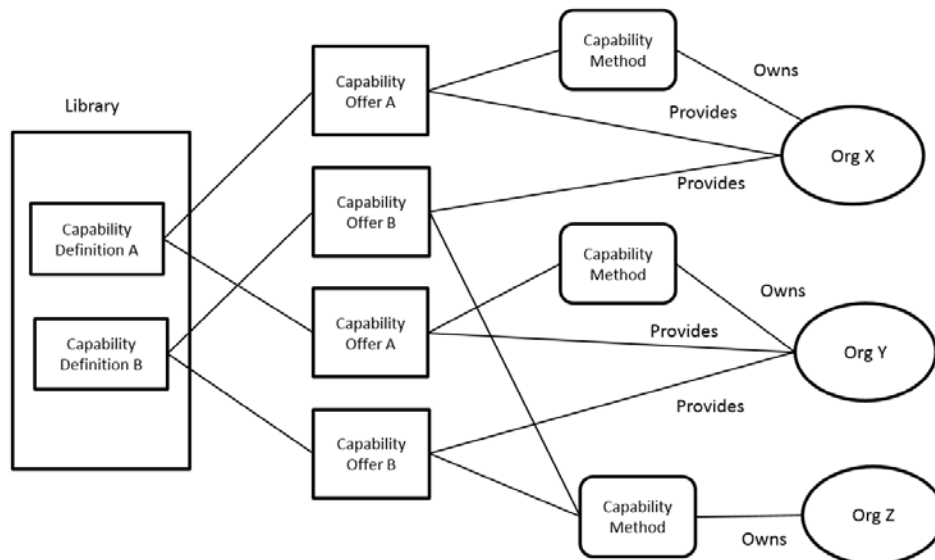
Library

Capability Definition A

Capability Definition B

Capability Offer A

Capability Offer B

Capability Offer A

Capability Offer B

Capability Method

Capability Method

Capability Method

Owns

Provides

Provides

Owns

Provides

Provides

Owns

Org X

Org Y

Org Z